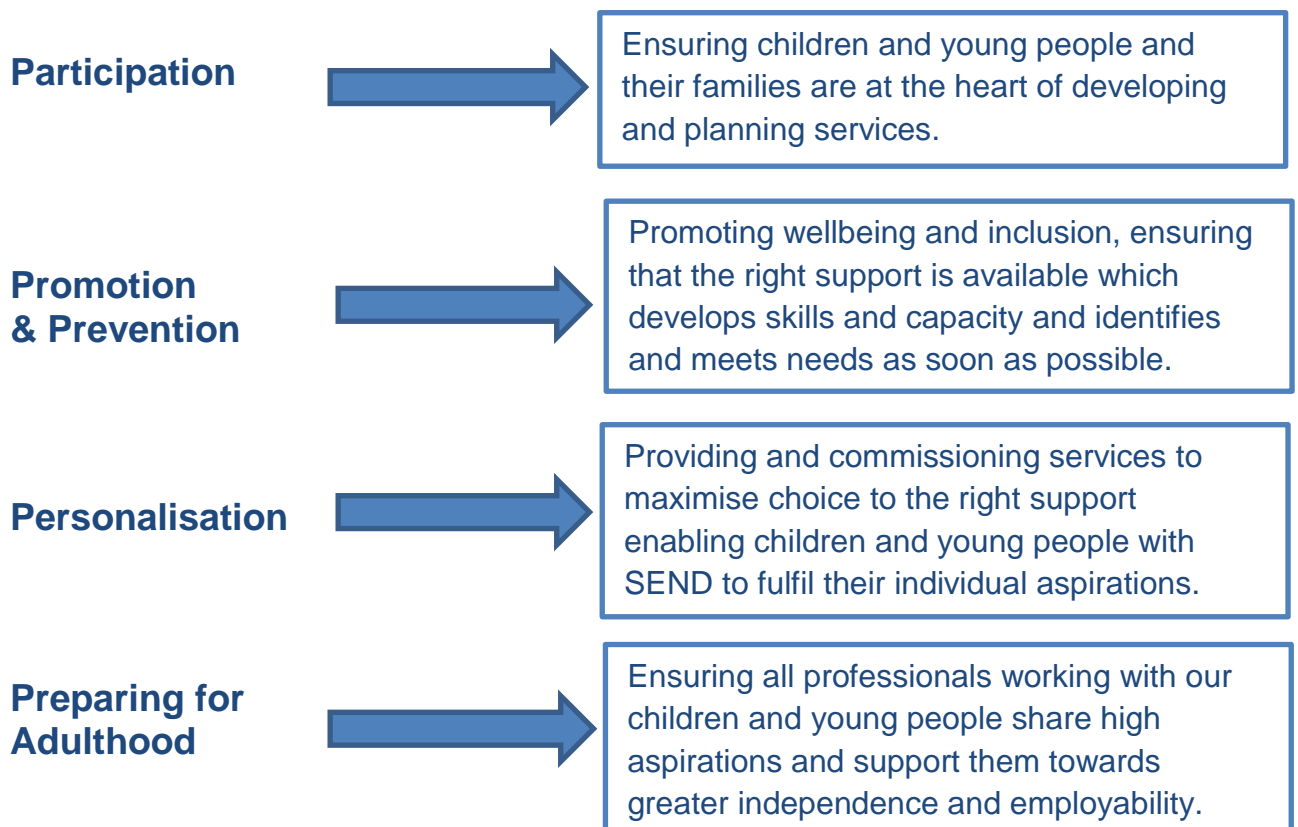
Participation

Ensuring children and young people and their families are at the heart of developing and planning services.

Promotion & Prevention

Promoting wellbeing and inclusion, ensuring that the right support is available which develops skills and capacity and identifies and meets needs as soon as possible.

Personalisation

Providing and commissioning services to maximise choice to the right support enabling children and young people with SEND to fulfil their individual aspirations.

Preparing for Adulthood

Ensuring all professionals working with our children and young people share high aspirations and support them towards greater independence and employability.